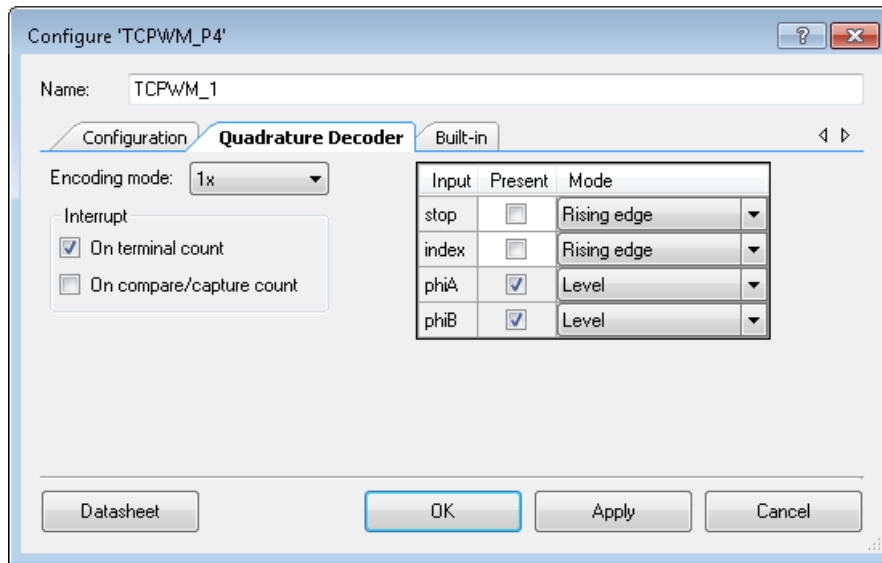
Configure 'TCPWM_P4'

?

Name: TCPWM_1

Configuration Quadrature Decoder Built-in

Encoding mode: 1x

Interrupt

On terminal count

On compare/capture count

| Input | Present | Mode |
|---|---|---|
| stop | | Rising edge |
| index | | Rising edge |
| phiA | | Level |
| phiB | | Level |

Datasheet

OK

Apply

Cancel